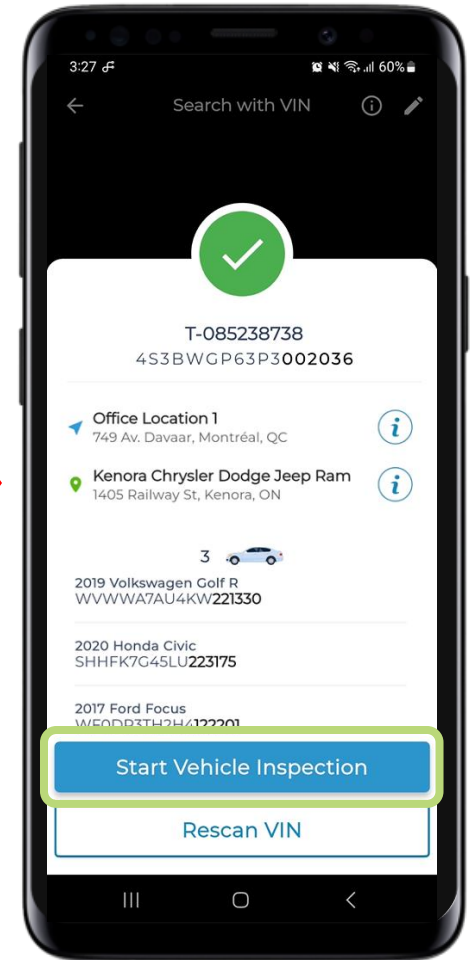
3:27
60%

Search with VIN

T-085238738
4S3BWGP63P3002036

Office Location 1
749 Av. Davaar, Montréal, QC

Kenora Chrysler Dodge Jeep Ram
1405 Railway St, Kenora, ON

3

2019 Volkswagen Golf R
WVWWA7AU4KW221330

2020 Honda Civic
SHHFK7G45LU223175

2017 Ford Focus
WF0DP3TH2H4122201

Start Vehicle Inspection

Rescan VIN